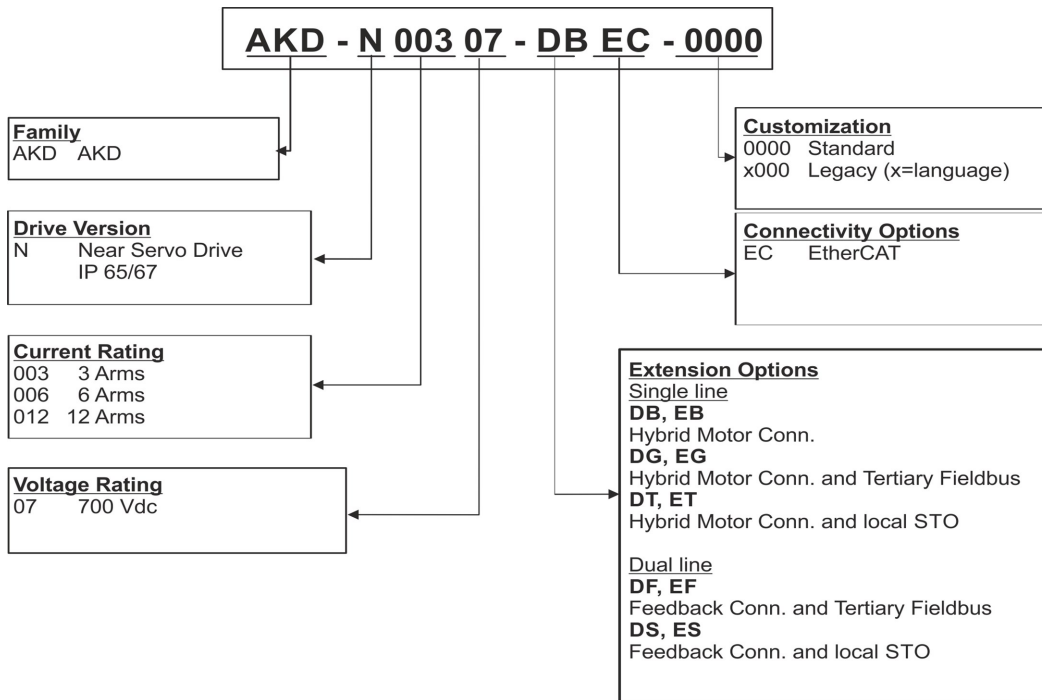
AKD - N 003 07 - DB EC - 0000

Family
AKD AKD

Drive Version
N Near Servo Drive
IP 65/67

Current Rating
003 3 Arms
006 6 Arms
012 12 Arms

Voltage Rating
07 700 Vdc

Customization
0000 Standard
x000 Legacy (x=language)

Connectivity Options
EC EtherCAT

Extension Options
Single line
DB, EB
Hybrid Motor Conn.
DG, EG
Hybrid Motor Conn. and Tertiary Fieldbus
DT, ET
Hybrid Motor Conn. and local STO

Dual line
DF, EF
Feedback Conn. and Tertiary Fieldbus
DS, ES
Feedback Conn. and local STO